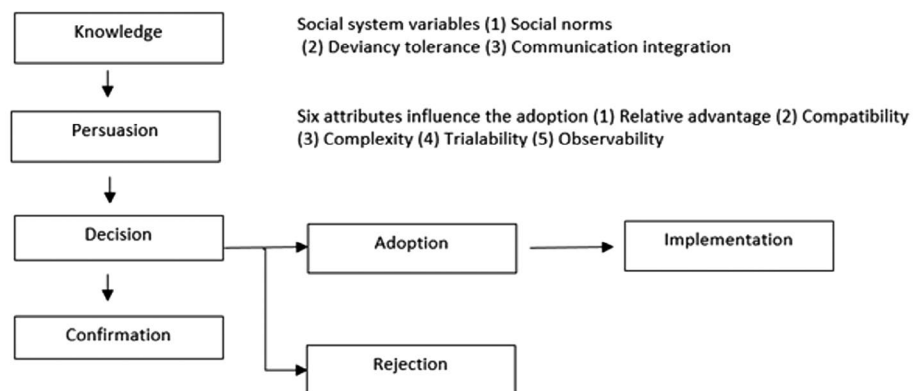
Knowledge

Social system variables (1) Social norms
(2) Deviancy tolerance (3) Communication integration

Persuasion

Six attributes influence the adoption (1) Relative advantage (2) Compatibility
(3) Complexity (4) Trialability (5) Observability

Decision

Adoption

Implementation

Confirmation

Rejection